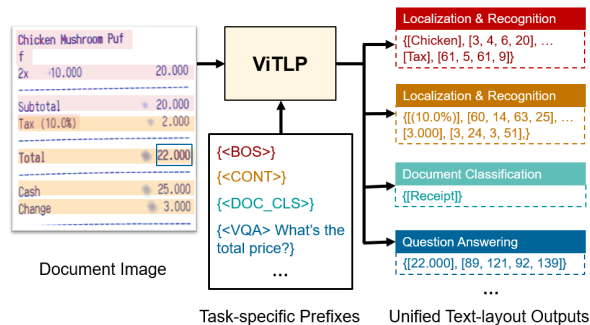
Chicken Mushroom Puf
f
2x 10.000 20.000
Subtotal 20.000
Tax (10.0%) 2.000
Total 22.000
Cash 25.000
Change 3.000

Document Image

ViTLP

{<BOS>}
{<CONT>}
{<DOC_CLS>}
{<VQA> What's the total price?}
...

Task-specific Prefixes

Localization & Recognition
{[Chicken], [3, 4, 6, 20], ... [Tax], [61, 5, 61, 9]}

Localization & Recognition
{[(10.0%)], [60, 14, 63, 25], ... [3.000], [3, 24, 3, 51],}

Document Classification
{[Receipt]}

Question Answering
{[22.000], [89, 121, 92, 139]}

...

Unified Text-layout Outputs